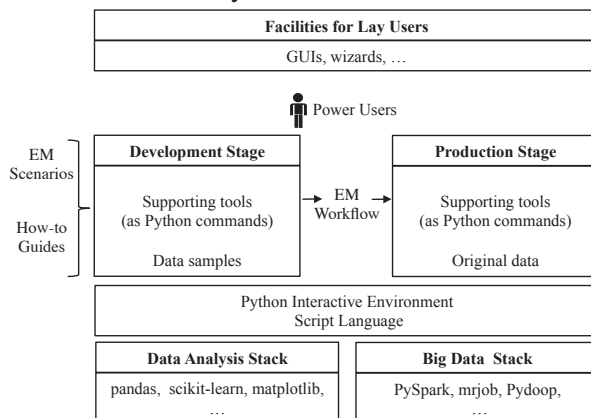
Facilities for Lay Users

GUIs, wizards, …

Power Users

EM Scenarios

How-to Guides

Development Stage

Supporting tools (as Python commands)

Data samples

EM Workflow

Production Stage

Supporting tools (as Python commands)

Original data

Python Interactive Environment
Script Language

Data Analysis Stack

pandas, scikit-learn, matplotlib, …

Big Data Stack

PySpark, mrjob, Pydoop, …